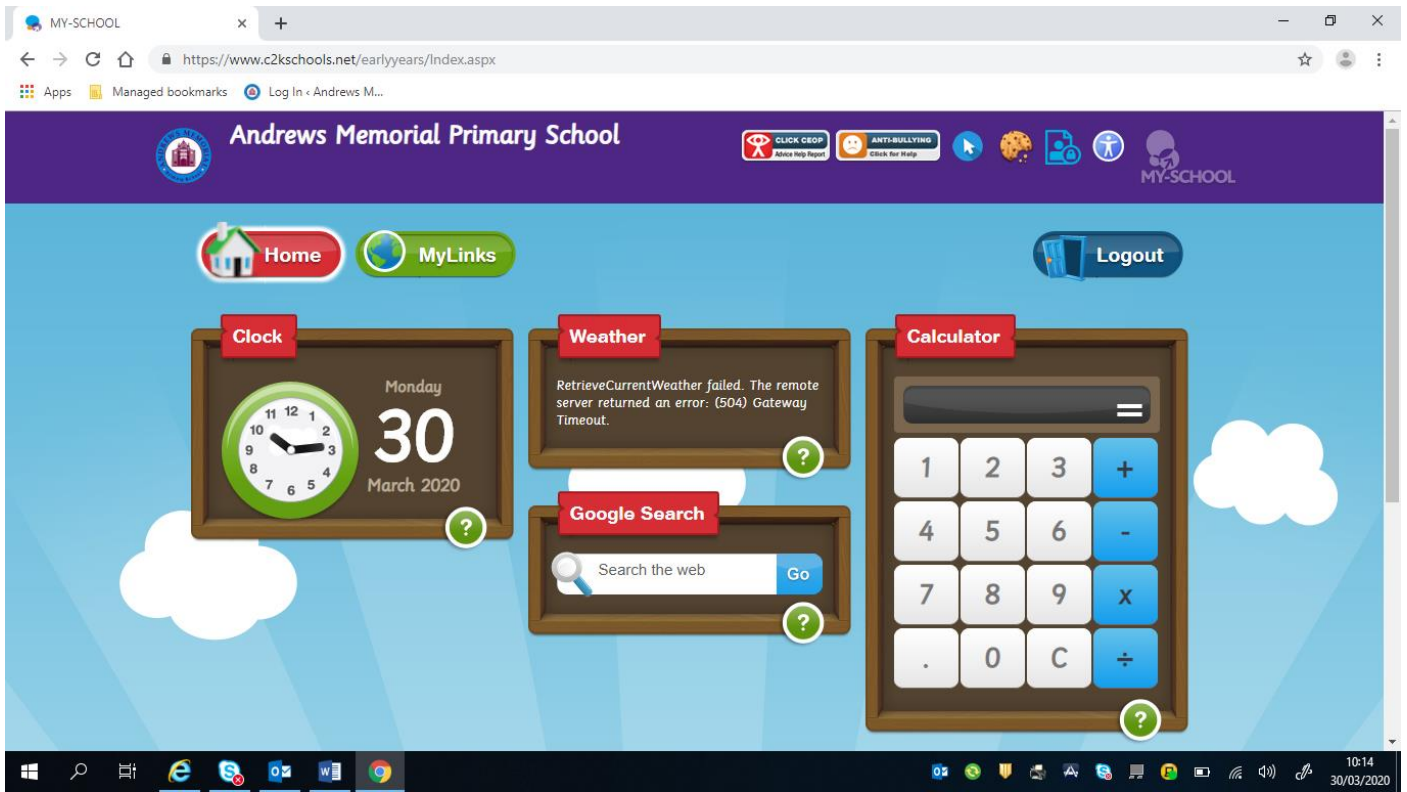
MY-SCHOOL ×  +

https://www.c2kschools.net/earlyyears/Index.aspx

Apps  Managed bookmarks  Log In ‹ Andrews M...

Andrews Memorial Primary School

CLICK CEOP Advice Help Report  ANTI-BULLYING Click for Help

MY-SCHOOL

Home  MyLinks  Logout

Clock

11 12 1 10 2 9 3 8 4 7 6 5

Monday
30
March 2020

?

Weather

RetrieveCurrentWeather failed. The remote server returned an error: (504) Gateway Timeout.

?

Google Search

Search the web  Go

?

Calculator

=

| 1 | 2 | 3 | + |
|---|---|---|---|
| 4 | 5 | 6 | - |
| 7 | 8 | 9 | x |
| . | 0 | C | ÷ |

?

10:14
30/03/2020